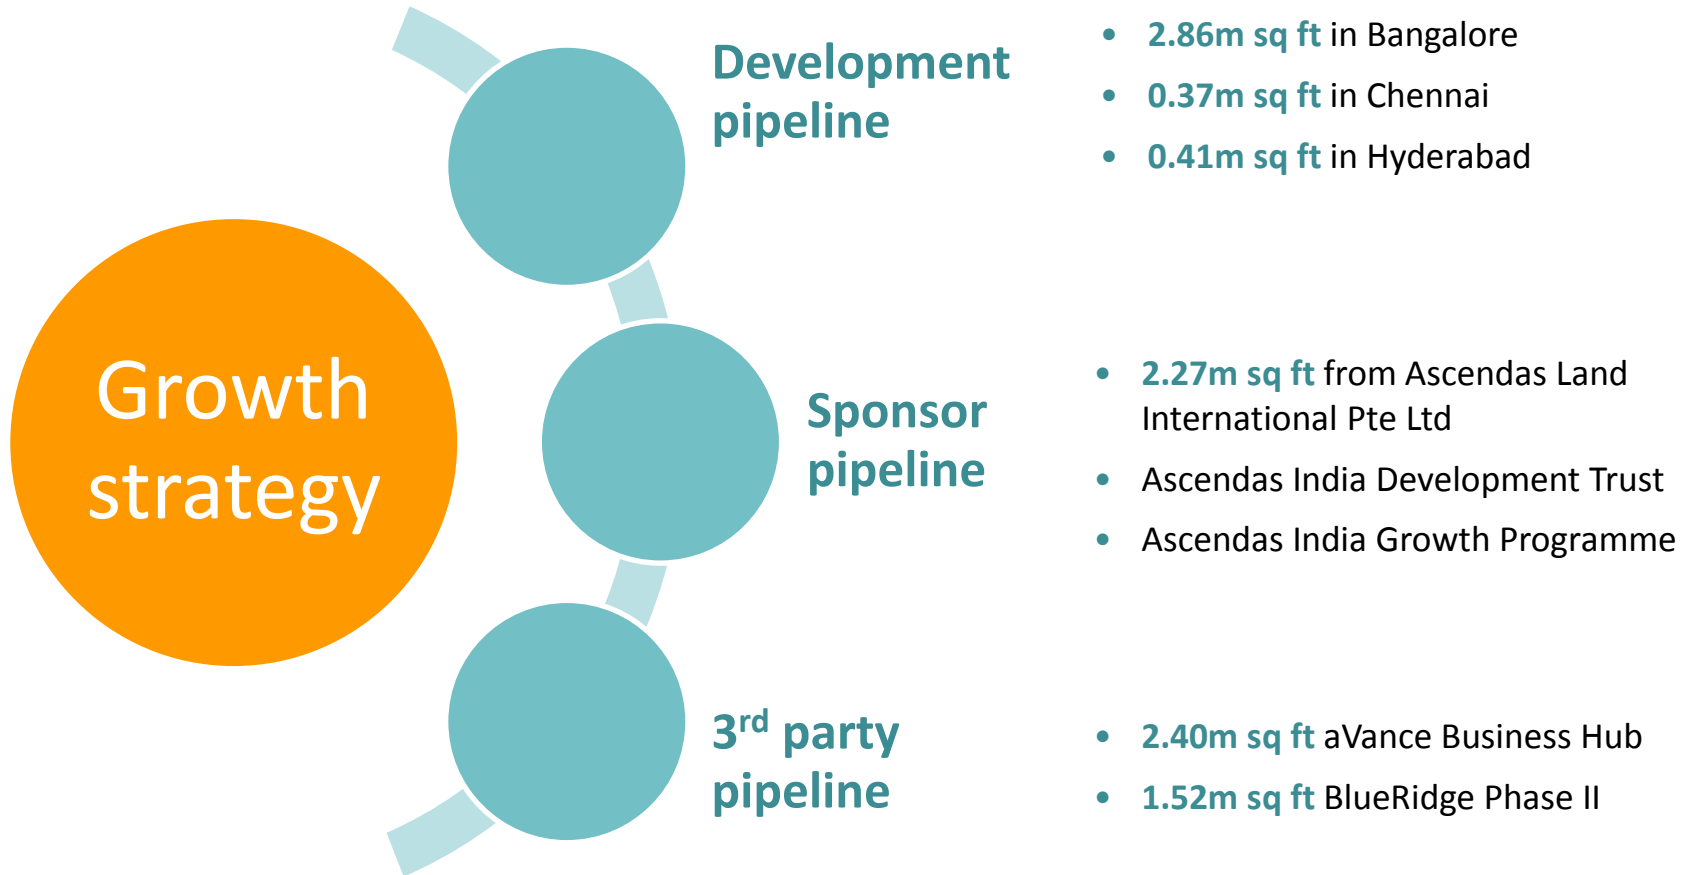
Growth strategy

Development pipeline

- 2.86m sq ft in Bangalore
- 0.37m sq ft in Chennai
- 0.41m sq ft in Hyderabad

Sponsor pipeline

- 2.27m sq ft from Ascendas Land International Pte Ltd
- Ascendas India Development Trust
- Ascendas India Growth Programme

3$^{rd}$ party pipeline

- 2.40m sq ft aVance Business Hub
- 1.52m sq ft BlueRidge Phase II